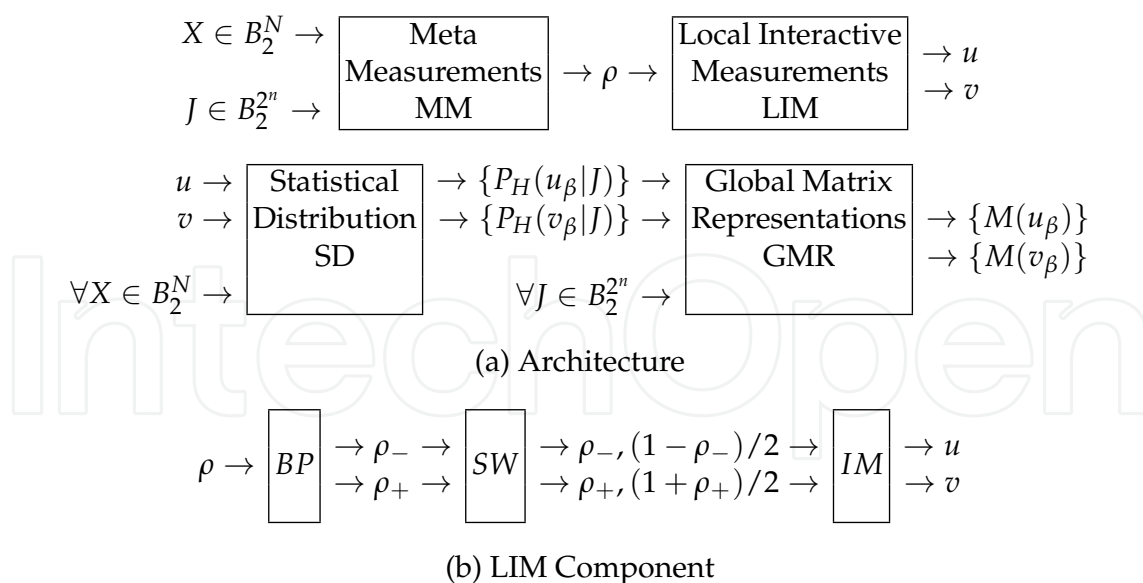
$X \in B_2^N \rightarrow$ Meta Measurements MM $\rightarrow \rho \rightarrow$ Local Interactive Measurements LIM $\rightarrow u$ $\rightarrow v$
$J \in B_2^{2^n} \rightarrow$

$u \rightarrow$ Statistical Distribution SD $\rightarrow \{P_H(u_\beta|J)\} \rightarrow$ Global Matrix Representations GMR $\rightarrow \{M(u_\beta)\}$
$v \rightarrow$ $\rightarrow \{P_H(v_\beta|J)\} \rightarrow$ $\rightarrow \{M(v_\beta)\}$
$\forall X \in B_2^N \rightarrow$ $\forall J \in B_2^{2^n} \rightarrow$

(a) Architecture

$\rho \rightarrow$ $BP$ $\rightarrow \rho_- \rightarrow$ $\rightarrow \rho_+ \rightarrow$ $SW$ $\rightarrow \rho_-, (1-\rho_-)/2 \rightarrow$ $\rightarrow \rho_+, (1+\rho_+)/2 \rightarrow$ $IM$ $\rightarrow u$ $\rightarrow v$

(b) LIM Component

IntechOpen